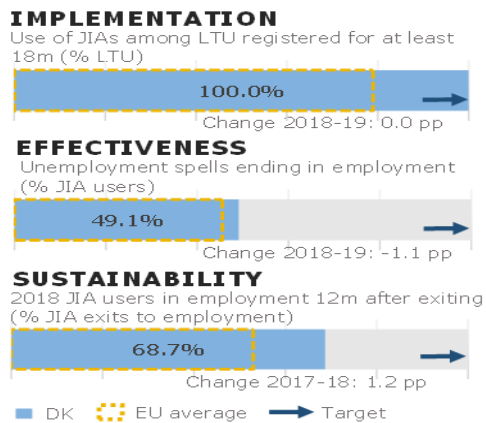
IMPLEMENTATION
Use of JIAs among LTU registered for at least 18m (% LTU)

100.0%

Change 2018-19: 0.0 pp

EFFECTIVENESS
Unemployment spells ending in employment (% JIA users)

49.1%

Change 2018-19: -1.1 pp

SUSTAINABILITY
2018 JIA users in employment 12m after exiting (% JIA exits to employment)

68.7%

Change 2017-18: 1.2 pp

DK EU average Target